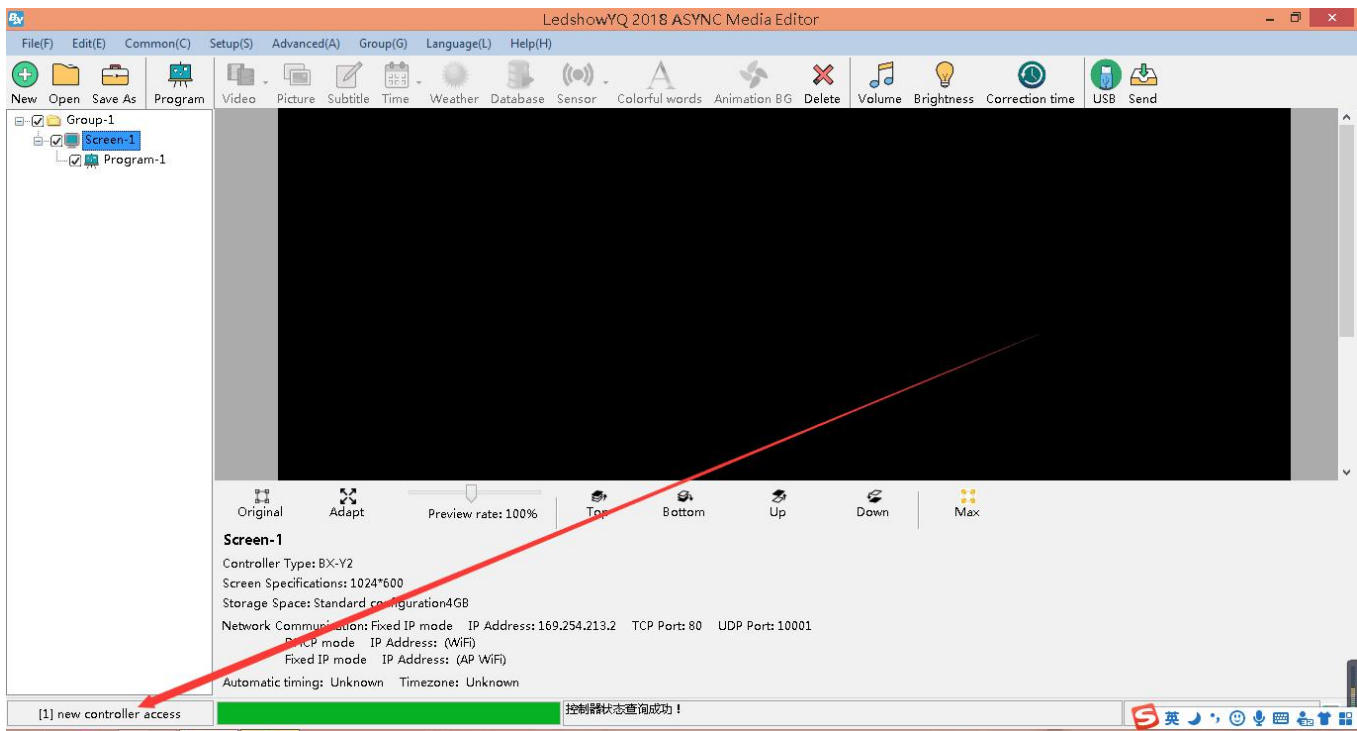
LedshowYQ 2018 ASYNC Media Editor

File(F) Edit(E) Common(C) Setup(S) Advanced(A) Group(G) Language(L) Help(H)

New Open Save As Program Video Picture Subtitle Time Weather Database Sensor Colorful words Animation BG Delete Volume Brightness Correction time USB Send

Group-1
Screen-1
Program-1

Original Adapt Preview rate: 100% Top Bottom Up Down Max

Screen-1

Controller Type: BX-Y2

Screen Specifications: 1024*600

Storage Space: Standard configuration4GB

Network Communication: Fixed IP mode IP Address: 169.254.213.2 TCP Port: 80 UDP Port: 10001
DHCP mode IP Address: (WiFi)
Fixed IP mode IP Address: (AP WiFi)

Automatic timing: Unknown Timezone: Unknown

[1] new controller access

控制器状态查询成功！

英